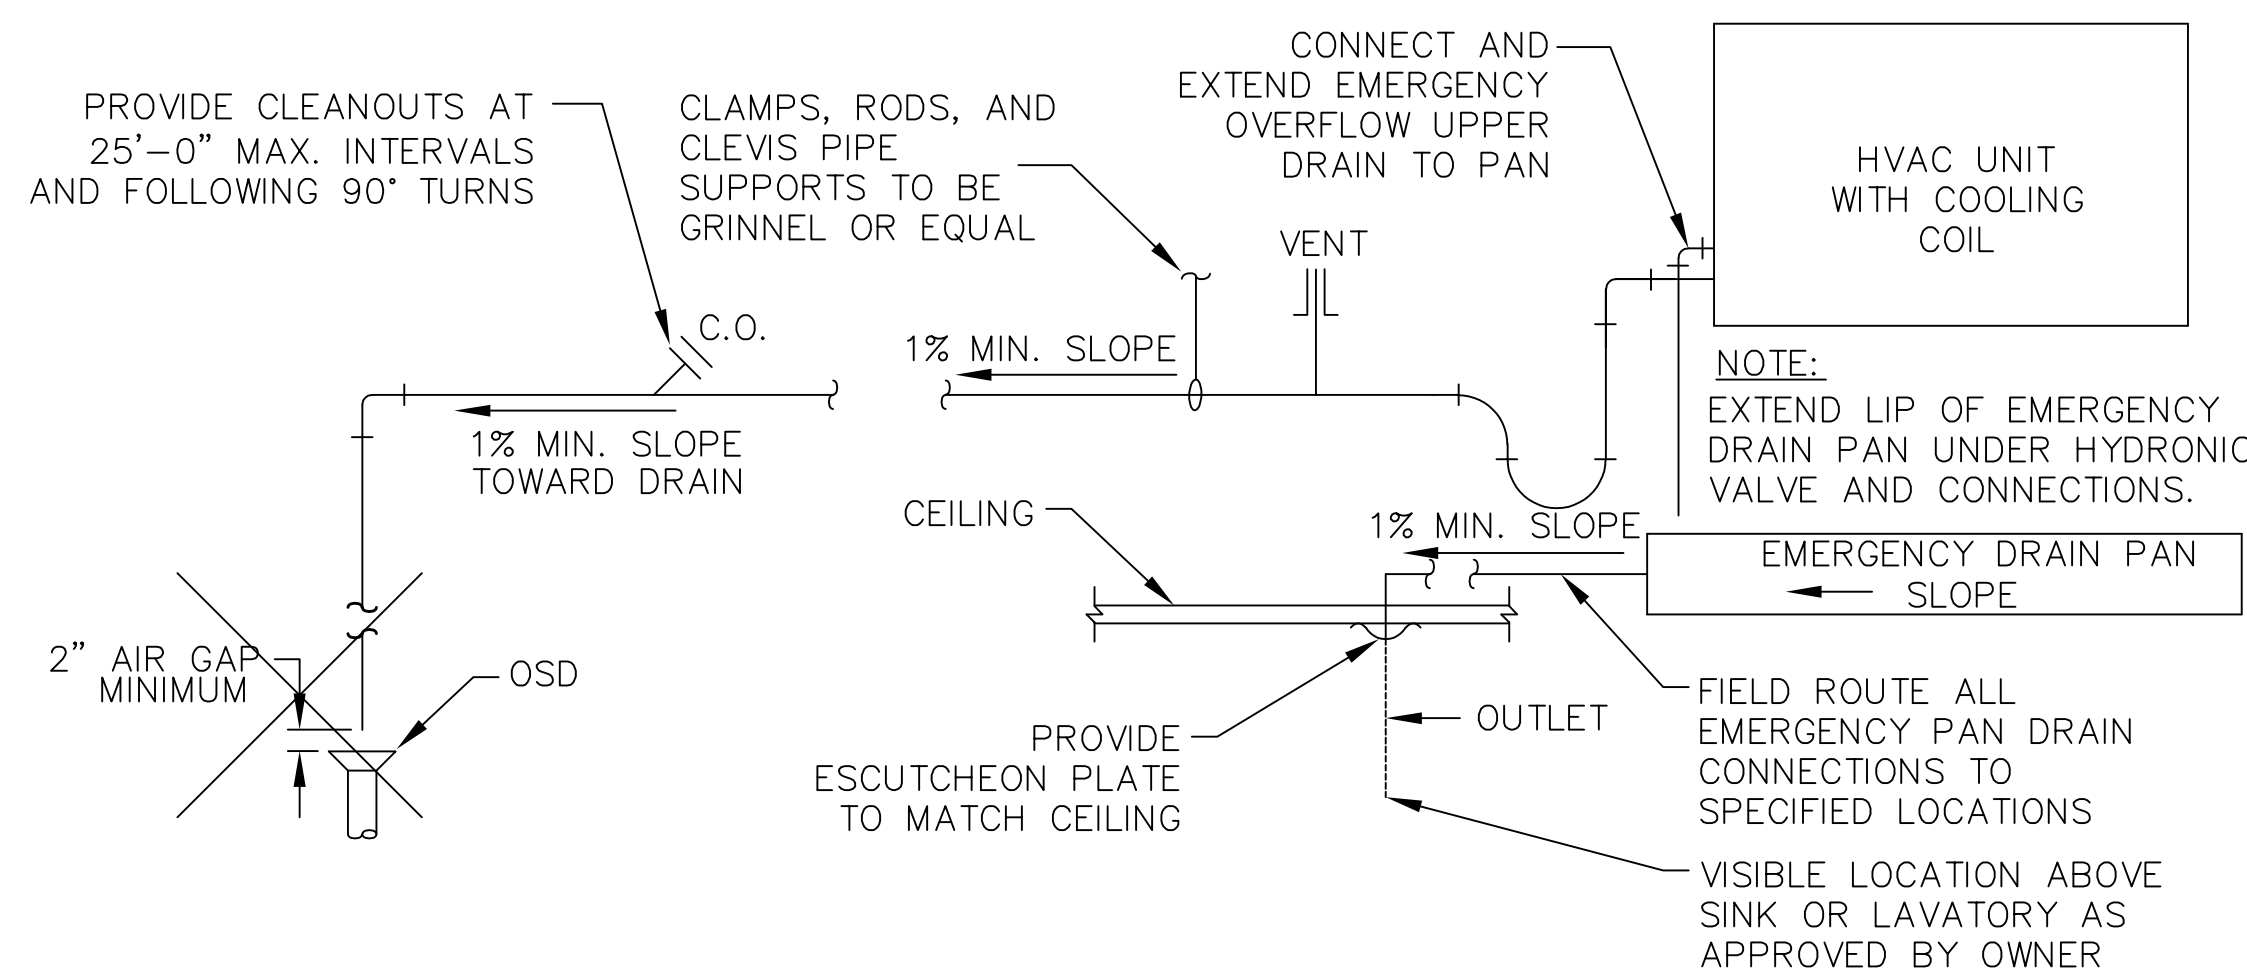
PROVIDE CLEANOUTS AT 25'–0" MAX. INTERVALS AND FOLLOWING 90° TURNS

CLAMPS, RODS, AND CLEVIS PIPE SUPPORTS TO BE GRINNEL OR EQUAL

CONNECT AND EXTEND EMERGENCY OVERFLOW UPPER DRAIN TO PAN

HVAC UNIT WITH COOLING COIL

VENT

C.O.

1% MIN. SLOPE

1% MIN. SLOPE TOWARD DRAIN

NOTE:
EXTEND LIP OF EMERGENCY DRAIN PAN UNDER HYDRONIC VALVE AND CONNECTIONS.

CEILING

1% MIN. SLOPE

EMERGENCY DRAIN PAN SLOPE

2" AIR GAP MINIMUM

OSD

OUTLET

PROVIDE ESCUTCHEON PLATE TO MATCH CEILING

FIELD ROUTE ALL EMERGENCY PAN DRAIN CONNECTIONS TO SPECIFIED LOCATIONS

VISIBLE LOCATION ABOVE SINK OR LAVATORY AS APPROVED BY OWNER